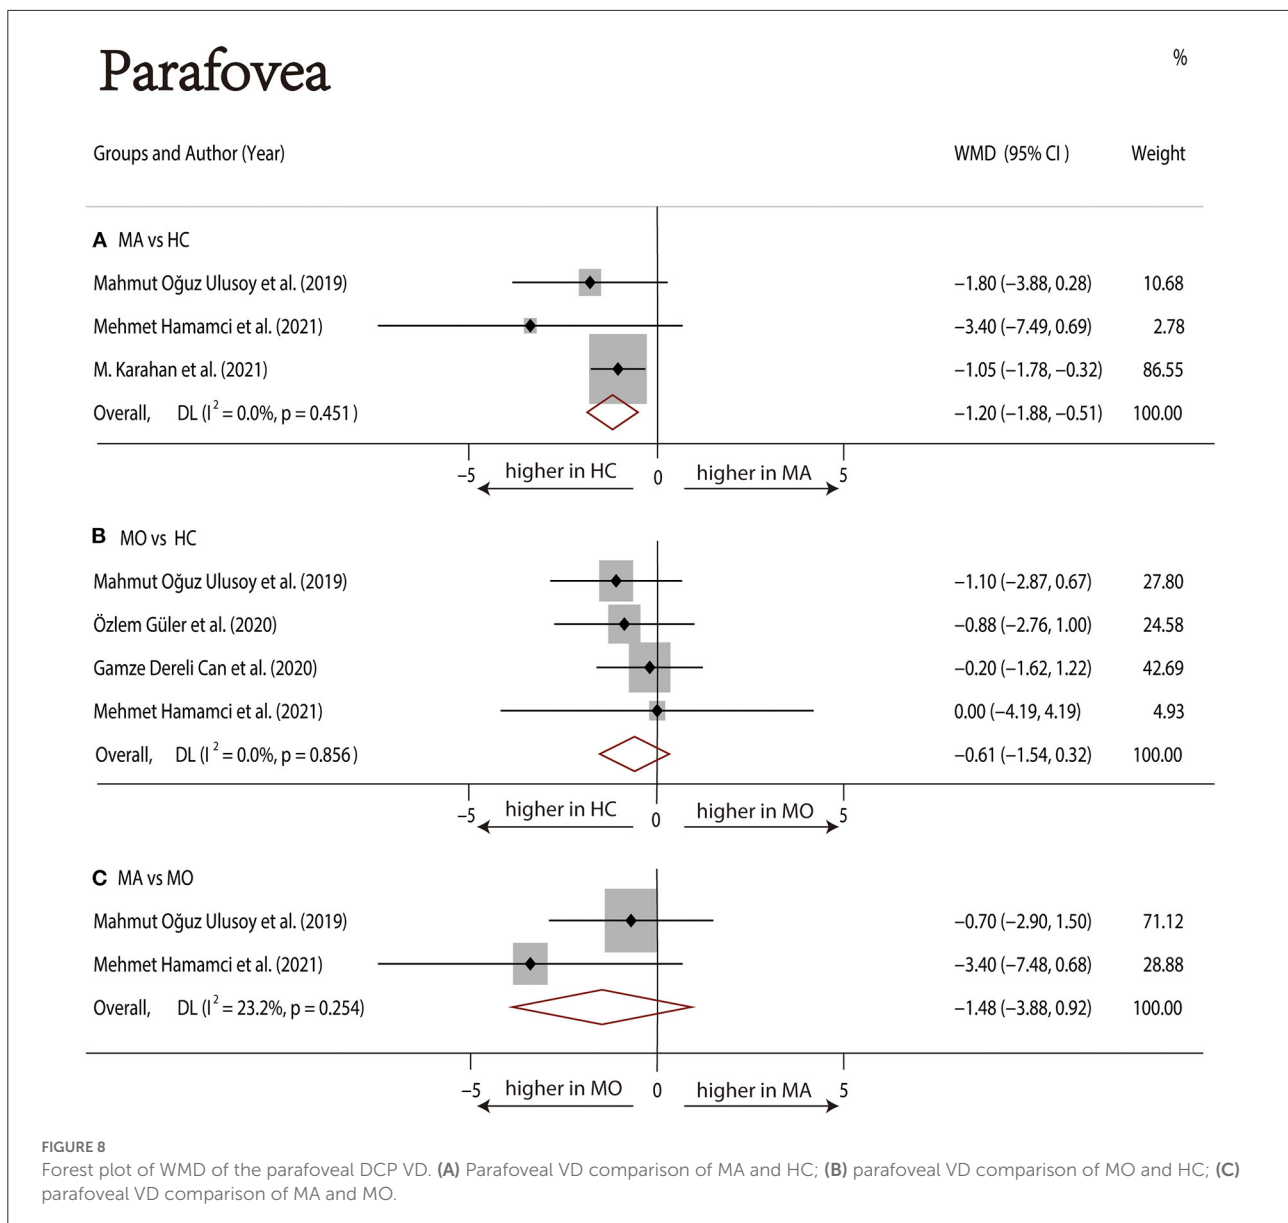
Parafovea

%

| Groups and Author (Year) | WMD (95% CI ) | Weight |
|---|---|---|
| **A** MA vs HC | | |
| Mahmut Oğuz Ulusoy et al. (2019) | −1.80 (−3.88, 0.28) | 10.68 |
| Mehmet Hamamci et al. (2021) | −3.40 (−7.49, 0.69) | 2.78 |
| M. Karahan et al. (2021) | −1.05 (−1.78, −0.32) | 86.55 |
| Overall, DL ($I^2$ = 0.0%, p = 0.451 ) | −1.20 (−1.88, −0.51) | 100.00 |

−5 higher in HC 0 higher in MA 5

| | | |
|---|---|---|
| **B** MO vs HC | | |
| Mahmut Oğuz Ulusoy et al. (2019) | −1.10 (−2.87, 0.67) | 27.80 |
| Özlem Güler et al. (2020) | −0.88 (−2.76, 1.00) | 24.58 |
| Gamze Dereli Can et al. (2020) | −0.20 (−1.62, 1.22) | 42.69 |
| Mehmet Hamamci et al. (2021) | 0.00 (−4.19, 4.19) | 4.93 |
| Overall, DL ($I^2$ = 0.0%, p = 0.856 ) | −0.61 (−1.54, 0.32) | 100.00 |

−5 higher in HC 0 higher in MO 5

| | | |
|---|---|---|
| **C** MA vs MO | | |
| Mahmut Oğuz Ulusoy et al. (2019) | −0.70 (−2.90, 1.50) | 71.12 |
| Mehmet Hamamci et al. (2021) | −3.40 (−7.48, 0.68) | 28.88 |
| Overall, DL ($I^2$ = 23.2%, p = 0.254) | −1.48 (−3.88, 0.92) | 100.00 |

−5 higher in MO 0 higher in MA 5

FIGURE 8
Forest plot of WMD of the parafoveal DCP VD. **(A)** Parafoveal VD comparison of MA and HC; **(B)** parafoveal VD comparison of MO and HC; **(C)** parafoveal VD comparison of MA and MO.